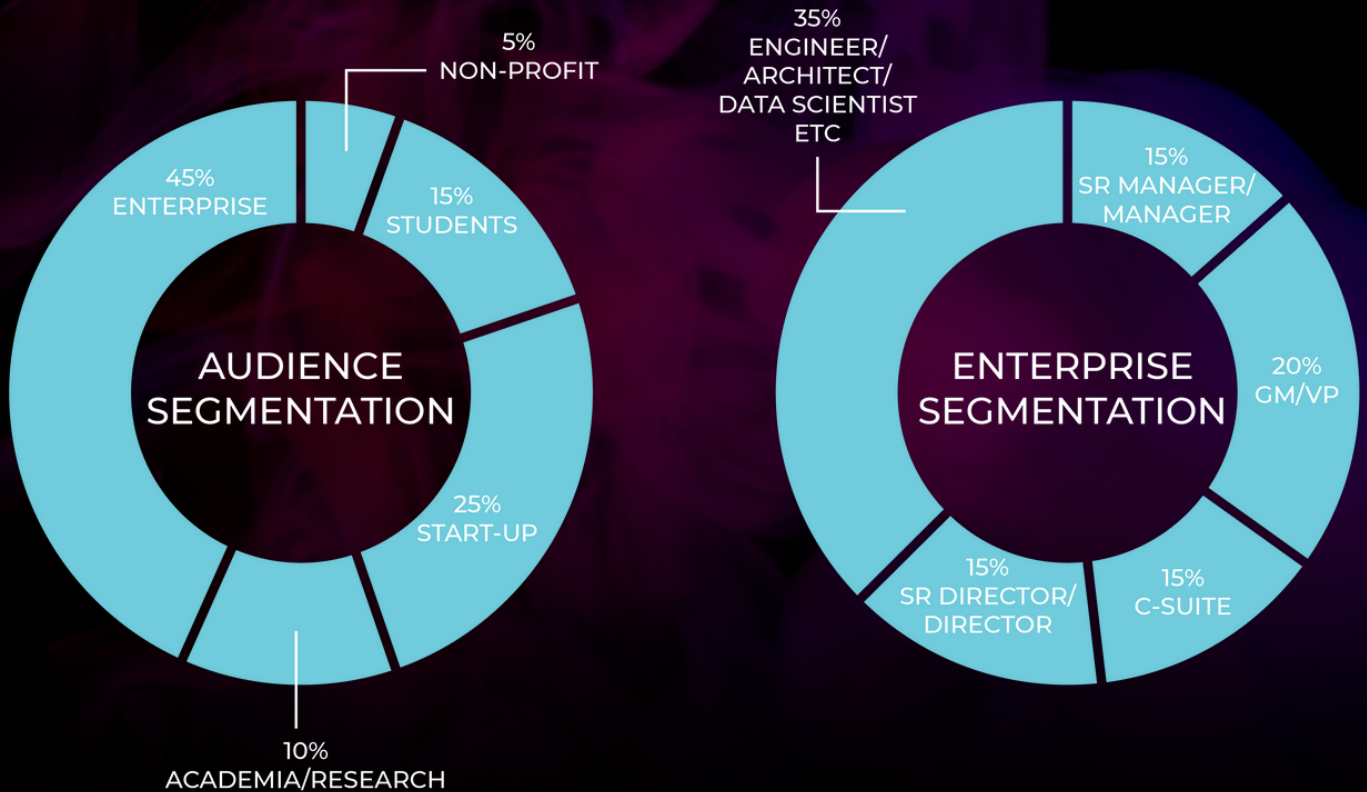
5%
NON-PROFIT

45%
ENTERPRISE

15%
STUDENTS

AUDIENCE SEGMENTATION

25%
START-UP

10%
ACADEMIA/RESEARCH

35%
ENGINEER/
ARCHITECT/
DATA SCIENTIST
ETC

15%
SR MANAGER/
MANAGER

ENTERPRISE SEGMENTATION

20%
GM/VP

15%
SR DIRECTOR/
DIRECTOR

15%
C-SUITE